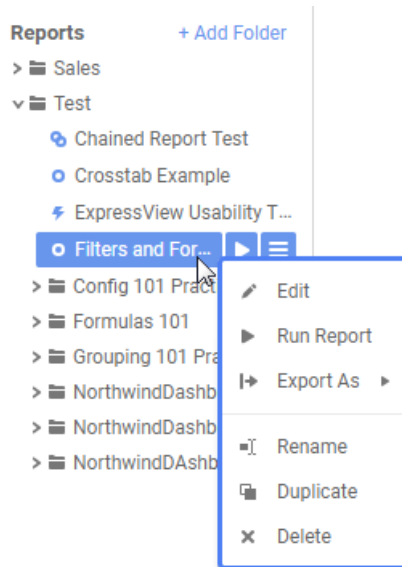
Reports + Add Folder

Sales

Test

Chained Report Test

Crosstab Example

ExpressView Usability T...

Filters and For...

Config 101 Pract

Formulas 101

Grouping 101 Pra

NorthwindDashb

NorthwindDashb

NorthwindDAshb

Edit

Run Report

Export As

Rename

Duplicate

Delete